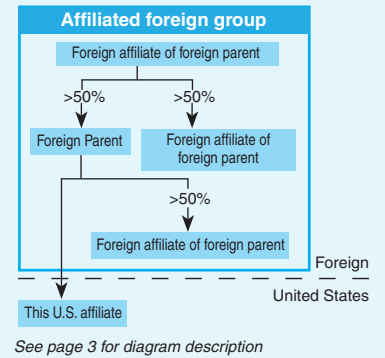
Affiliated foreign group

Foreign affiliate of foreign parent

>50%

>50%

Foreign Parent

Foreign affiliate of foreign parent

>50%

Foreign affiliate of foreign parent

Foreign

United States

This U.S. affiliate

See page 3 for diagram description